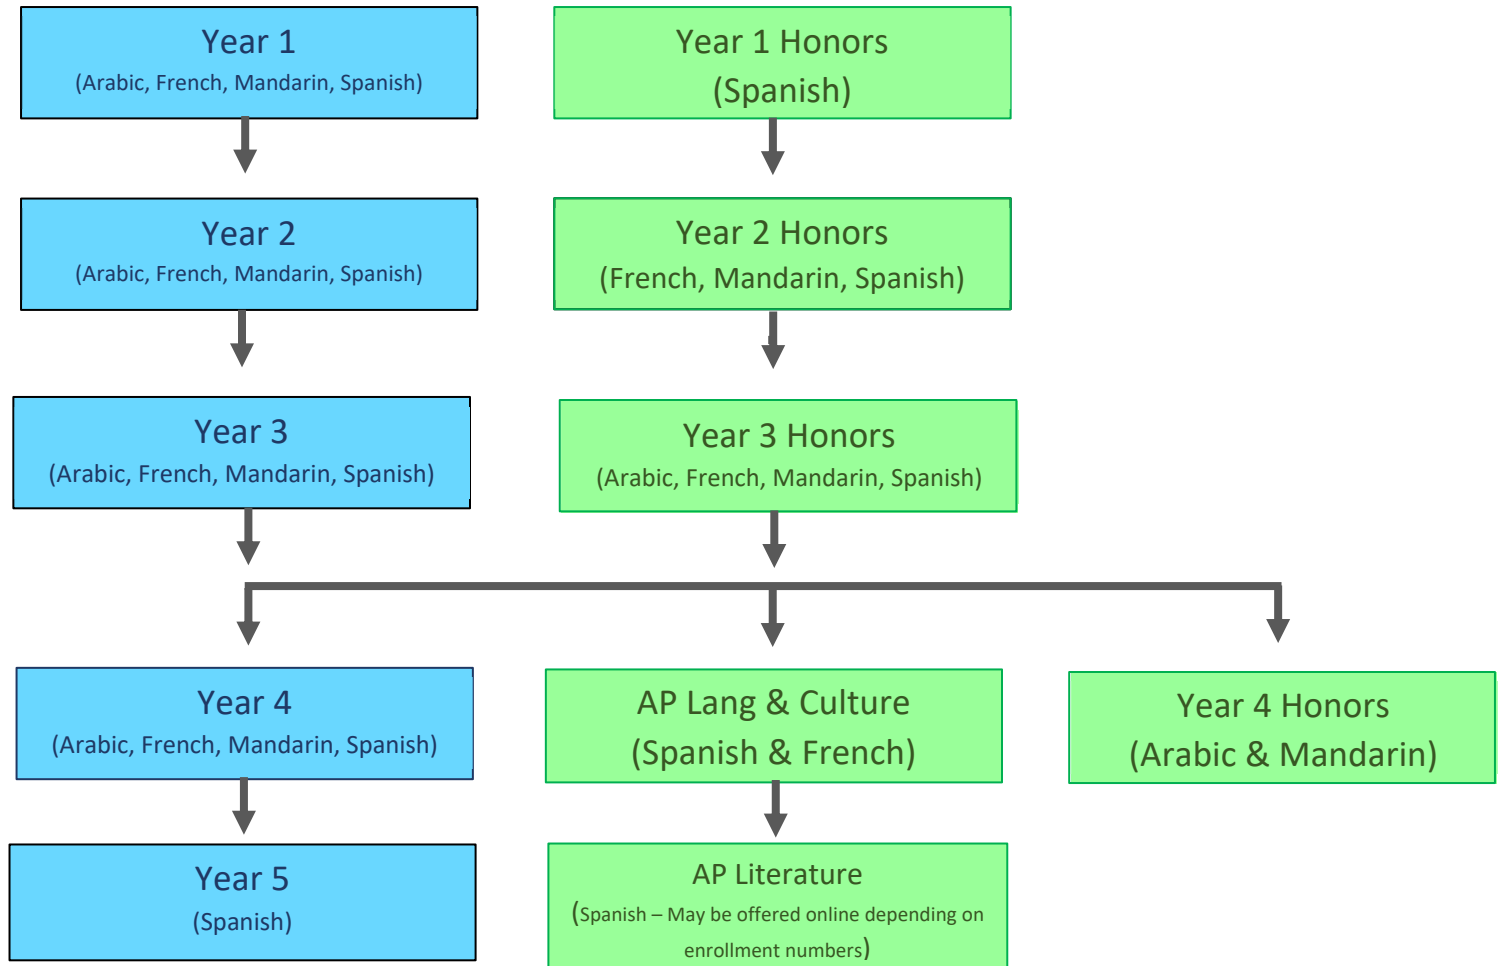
Year 1
(Arabic, French, Mandarin, Spanish)

Year 1 Honors
(Spanish)

Year 2
(Arabic, French, Mandarin, Spanish)

Year 2 Honors
(French, Mandarin, Spanish)

Year 3
(Arabic, French, Mandarin, Spanish)

Year 3 Honors
(Arabic, French, Mandarin, Spanish)

Year 4
(Arabic, French, Mandarin, Spanish)

AP Lang & Culture
(Spanish & French)

Year 4 Honors
(Arabic & Mandarin)

Year 5
(Spanish)

AP Literature
(Spanish – May be offered online depending on enrollment numbers)